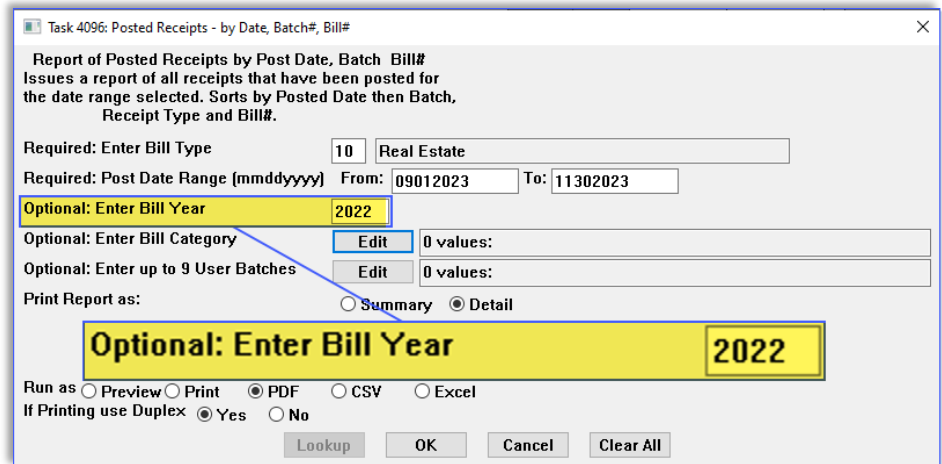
Task 4096: Posted Receipts - by Date, Batch#, Bill#

Report of Posted Receipts by Post Date, Batch Bill#
Issues a report of all receipts that have been posted for the date range selected. Sorts by Posted Date then Batch, Receipt Type and Bill#.

Required: Enter Bill Type 10 Real Estate

Required: Post Date Range (mmddyyyy) From: 09012023 To: 11302023

Optional: Enter Bill Year 2022

Optional: Enter Bill Category Edit 0 values:

Optional: Enter up to 9 User Batches Edit 0 values:

Print Report as: Summary Detail

Optional: Enter Bill Year 2022

Run as Preview Print PDF CSV Excel

If Printing use Duplex Yes No

Lookup OK Cancel Clear All